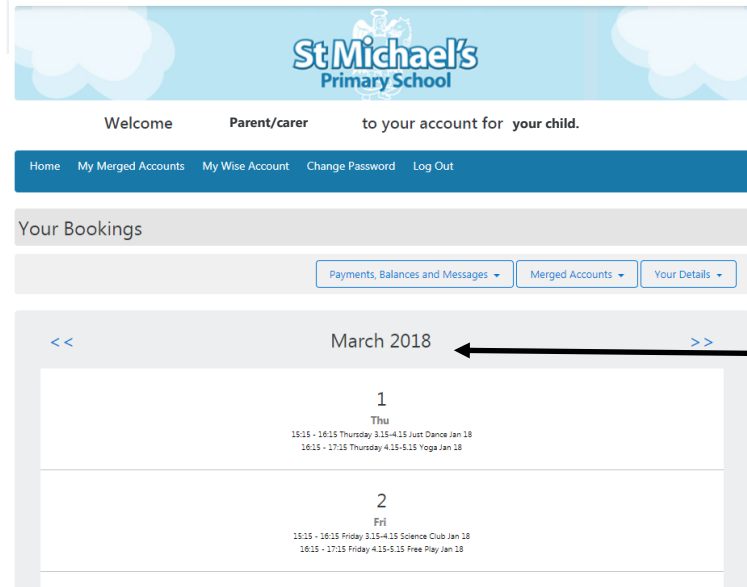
St Michael's
Primary School

Welcome Parent/carer to your account for your child.

Home My Merged Accounts My Wise Account Change Password Log Out

Your Bookings

Payments, Balances and Messages Merged Accounts Your Details

<< March 2018 >>

1
Thu
15:15 - 16:15 Thursday 3.15-4.15 Just Dance Jan 18
16:15 - 17:15 Thursday 4.15-5.15 Yoga Jan 18

2
Fri
15:15 - 16:15 Friday 3.15-4.15 Science Club Jan 18
16:15 - 17:15 Friday 4.15-5.15 Free Play Jan 18